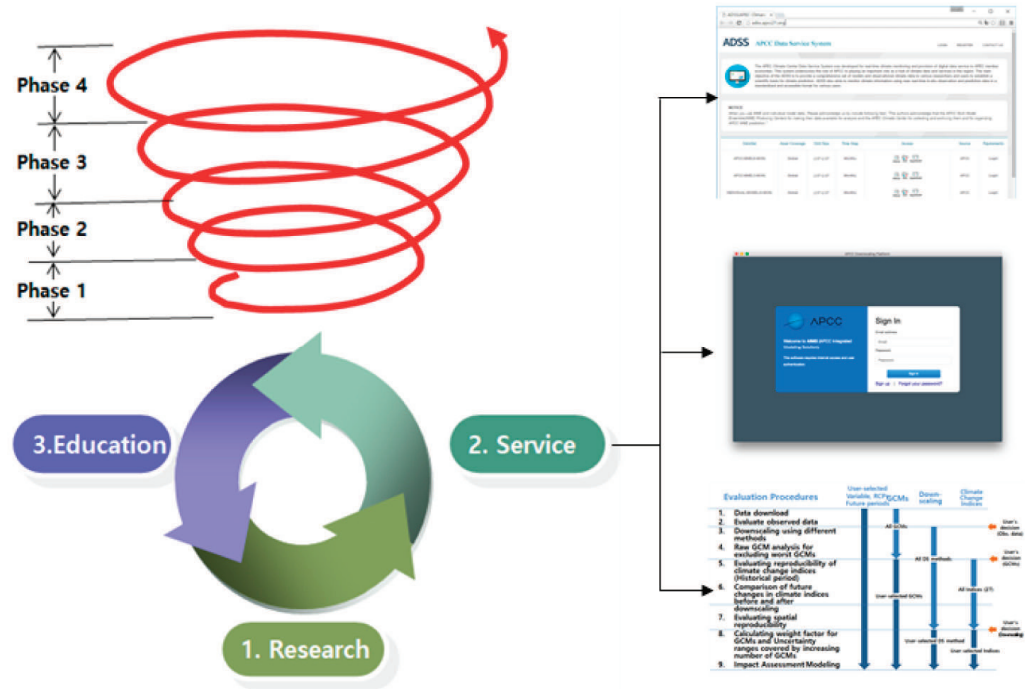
Phase 4

Phase 3

Phase 2

Phase 1

3.Education

2. Service

1. Research

ADSS APCC Data Service System

Sign In

APCC

Evaluation Procedures

User-selected Variable, RCP Future periods

GCMs

Downscaling

Climate Change Indices

1. Data download
2. Evaluate observed data
3. Downscaling using different methods
4. Raw GCM analysis for excluding worst GCMs
5. Evaluating reproducibility of climate change indices (Historical period)
6. Comparison of future changes in climate indices before and after downscaling
7. Evaluating spatial reproducibility
8. Calculating weight factor for GCMs and Uncertainty ranges covered by increasing number of GCMs
9. Impact Assessment Modeling

All GCMs

All DS methods

All indices (27)

User-selected GCMs

User-selected DS method

User-selected Indices

User's decision (Obs. data)

User's decision (GCMs)

User's decision (Downscaling)